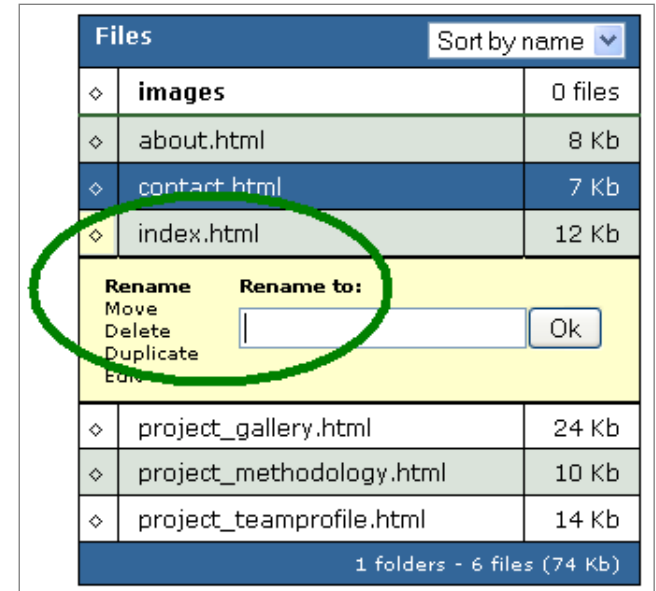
Files

Sort by name

| | | |
|---|---|---|
| ◇ | images | 0 files |
| ◇ | about.html | 8 Kb |
| ◇ | contact.html | 7 Kb |
| ◇ | index.html | 12 Kb |

Rename
Move
Delete
Duplicate
Edit

Rename to:

Ok

| | | |
|---|---|---|
| ◇ | project_gallery.html | 24 Kb |
| ◇ | project_methodology.html | 10 Kb |
| ◇ | project_teamprofile.html | 14 Kb |

1 folders - 6 files (74 Kb)